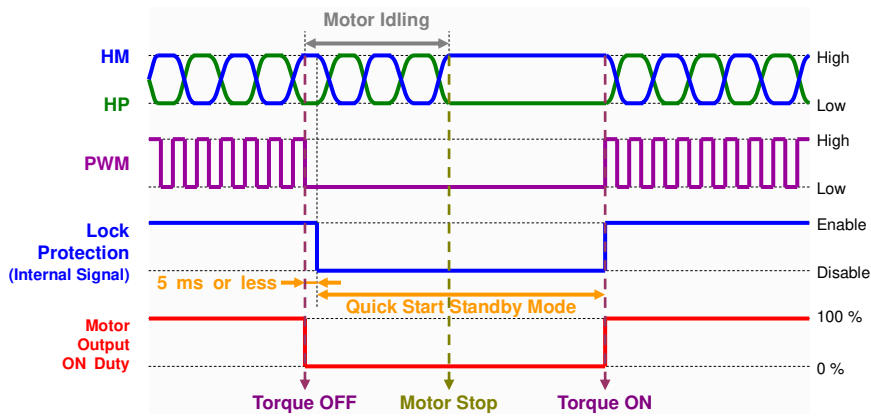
Motor Idling

HM
HP

High
Low

PWM

High
Low

Lock Protection (Internal Signal)

Enable
Disable

5 ms or less

Quick Start Standby Mode

Motor Output ON Duty

100 %
0 %

Torque OFF
Motor Stop
Torque ON